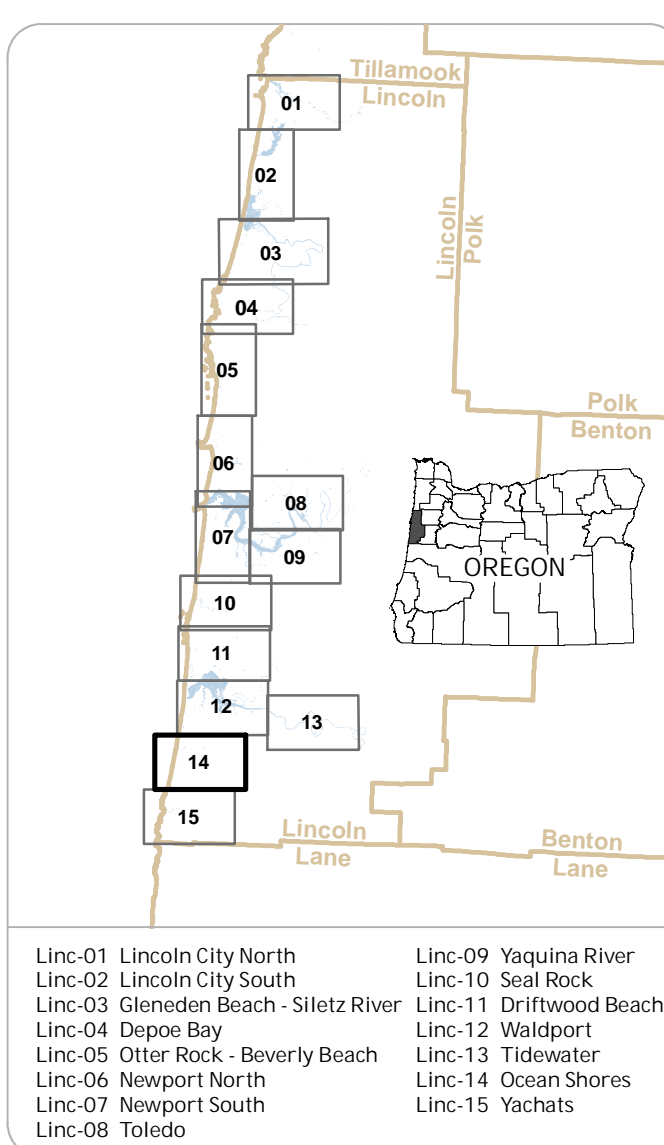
Tillamook
Lincoln

Lincoln
Polk

Polk
Benton

01
02
03
04
05
06
07
08
09
10
11
12
13
14
15

OREGON

Lincoln
Lane

Benton
Lane

Linc-01 Lincoln City North
Linc-02 Lincoln City South
Linc-03 Gleneden Beach - Siletz River
Linc-04 Depoe Bay
Linc-05 Otter Rock - Beverly Beach
Linc-06 Newport North
Linc-07 Newport South
Linc-08 Toledo

Linc-09 Yaquina River
Linc-10 Seal Rock
Linc-11 Driftwood Beach
Linc-12 Waldport
Linc-13 Tidewater
Linc-14 Ocean Shores
Linc-15 Yachats